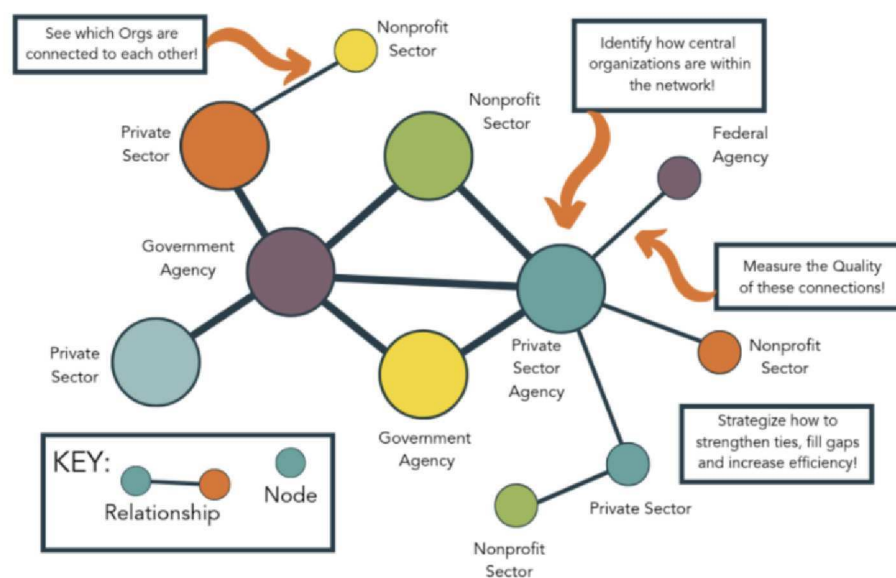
See which Orgs are connected to each other!

Nonprofit Sector

Identify how central organizations are within the network!

Nonprofit Sector

Private Sector

Federal Agency

Government Agency

Measure the Quality of these connections!

Private Sector

Private Sector Agency

Nonprofit Sector

Government Agency

Strategize how to strengthen ties, fill gaps and increase efficiency!

KEY:

Relationship

Node

Private Sector

Nonprofit Sector